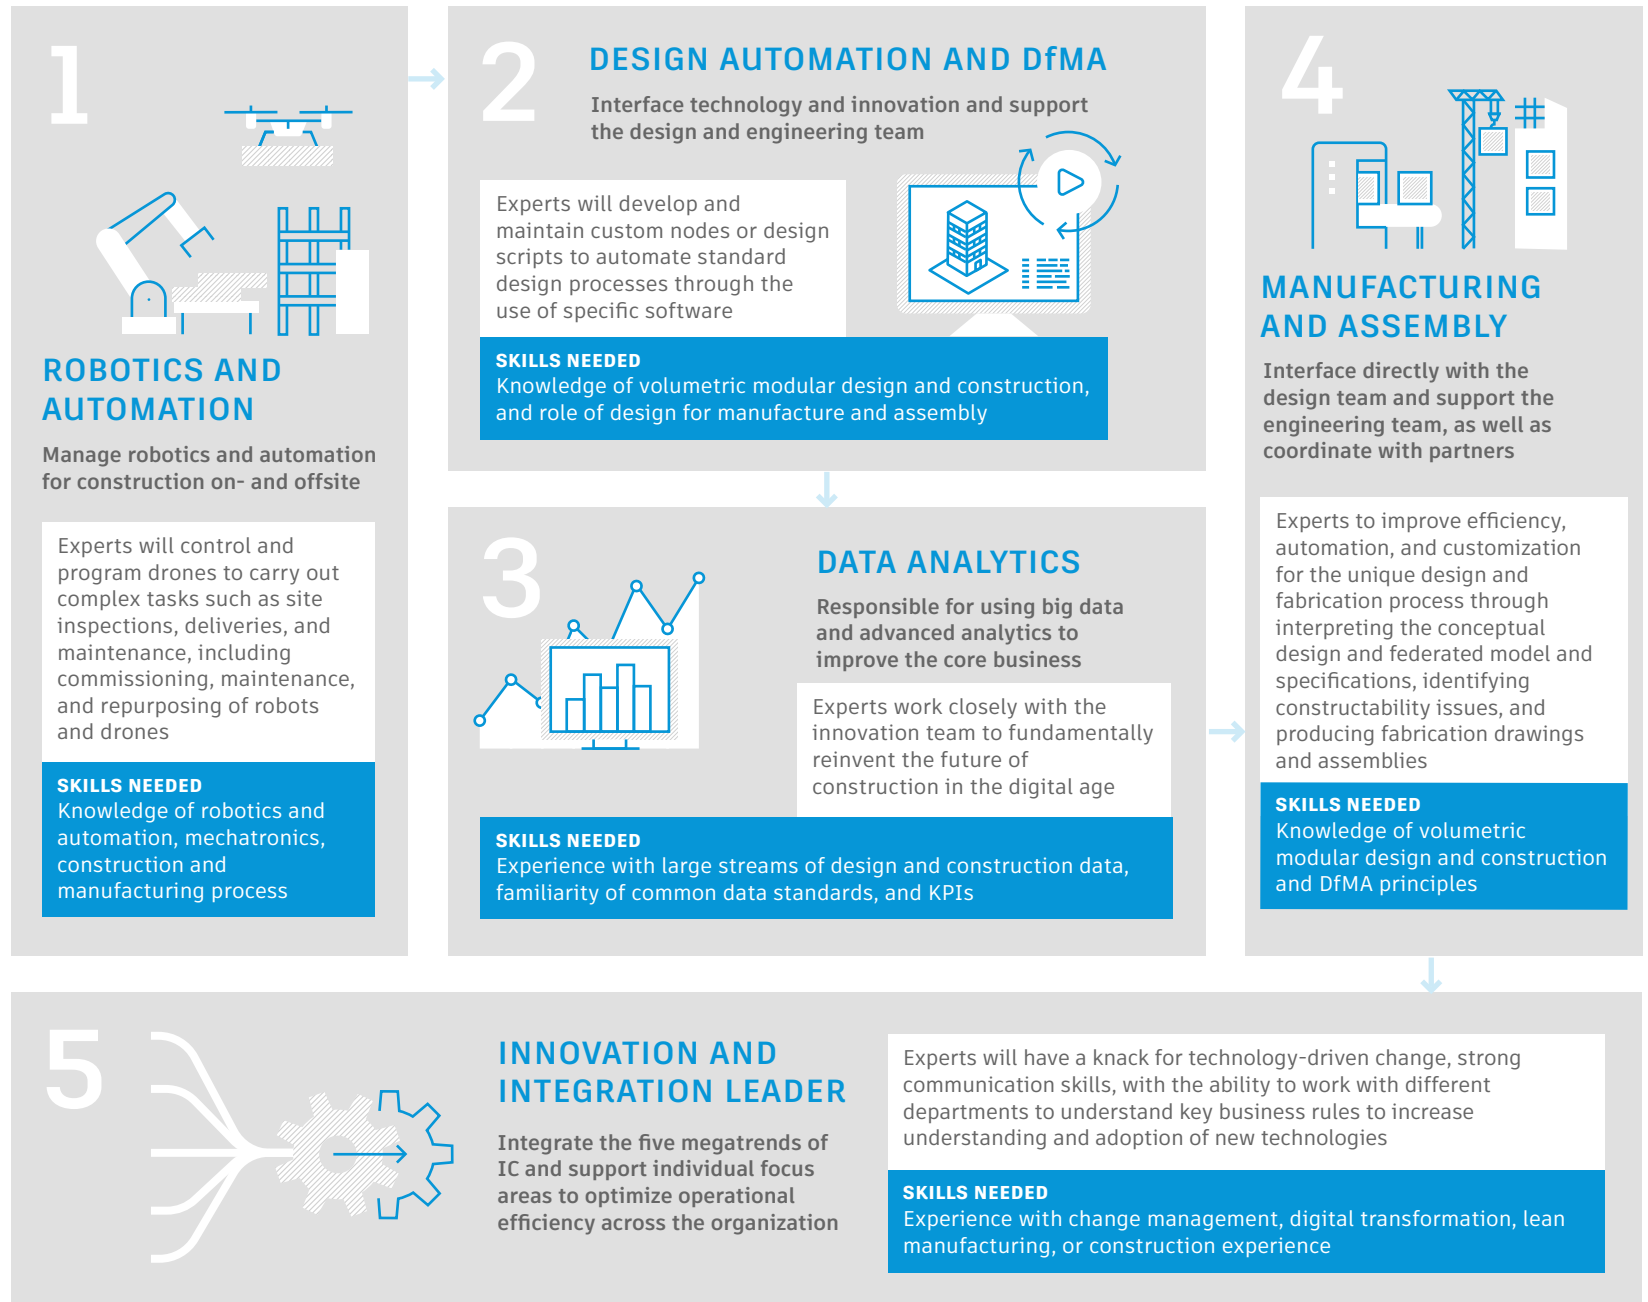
1

ROBOTICS AND AUTOMATION

Manage robotics and automation for construction on- and offsite

Experts will control and program drones to carry out complex tasks such as site inspections, deliveries, and maintenance, including commissioning, maintenance, and repurposing of robots and drones

SKILLS NEEDED
Knowledge of robotics and automation, mechatronics, construction and manufacturing process

2

DESIGN AUTOMATION AND DfMA

Interface technology and innovation and support the design and engineering team

Experts will develop and maintain custom nodes or design scripts to automate standard design processes through the use of specific software

SKILLS NEEDED
Knowledge of volumetric modular design and construction, and role of design for manufacture and assembly

3

DATA ANALYTICS

Responsible for using big data and advanced analytics to improve the core business

Experts work closely with the innovation team to fundamentally reinvent the future of construction in the digital age

SKILLS NEEDED
Experience with large streams of design and construction data, familiarity of common data standards, and KPIs

4

MANUFACTURING AND ASSEMBLY

Interface directly with the design team and support the engineering team, as well as coordinate with partners

Experts to improve efficiency, automation, and customization for the unique design and fabrication process through interpreting the conceptual design and federated model and specifications, identifying constructability issues, and producing fabrication drawings and assemblies

SKILLS NEEDED
Knowledge of volumetric modular design and construction and DfMA principles

5

INNOVATION AND INTEGRATION LEADER

Integrate the five megatrends of IC and support individual focus areas to optimize operational efficiency across the organization

Experts will have a knack for technology-driven change, strong communication skills, with the ability to work with different departments to understand key business rules to increase understanding and adoption of new technologies

SKILLS NEEDED
Experience with change management, digital transformation, lean manufacturing, or construction experience